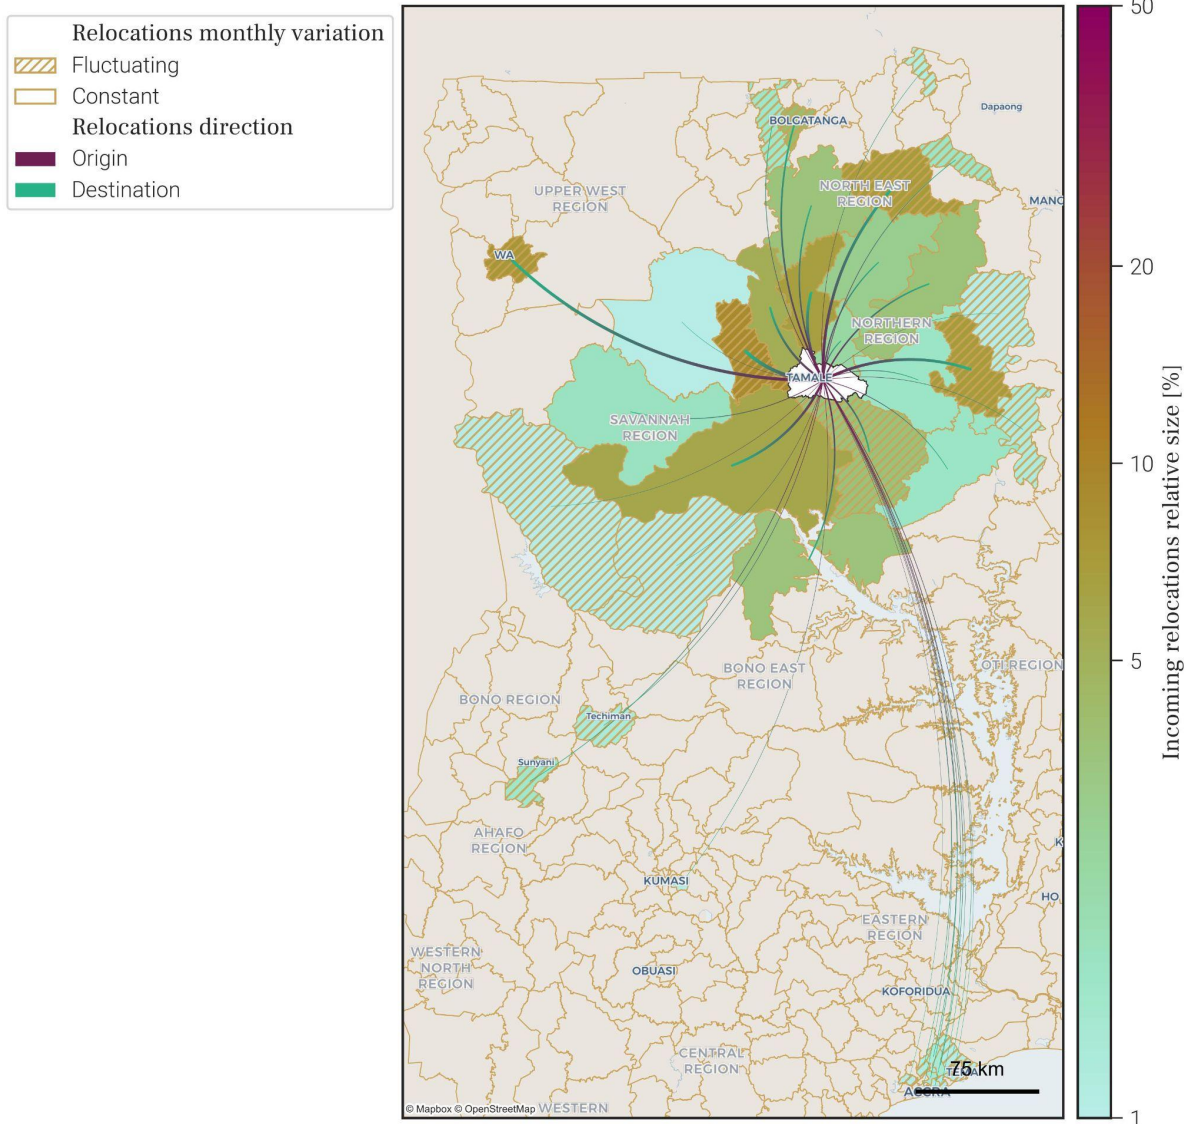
Relocations monthly variation
Fluctuating
Constant
Relocations direction
Origin
Destination

Dapaong
BOLGATANGA
NORTH EAST REGION
MANC
UPPER WEST REGION
WA
NORTHERN REGION
TAMALE
SAVANNAH REGION
BONO EAST REGION
OTI REGION
BONO REGION
Techiman
Sunyani
AHAFO REGION
KUMASI
HO
EASTERN REGION
WESTERN NORTH REGION
OBUASI
KOFORIDUA
CENTRAL REGION
75 km
ACCRA
TEMA
© Mapbox © OpenStreetMap WESTERN

Incoming relocations relative size [%]
50
20
10
5
1